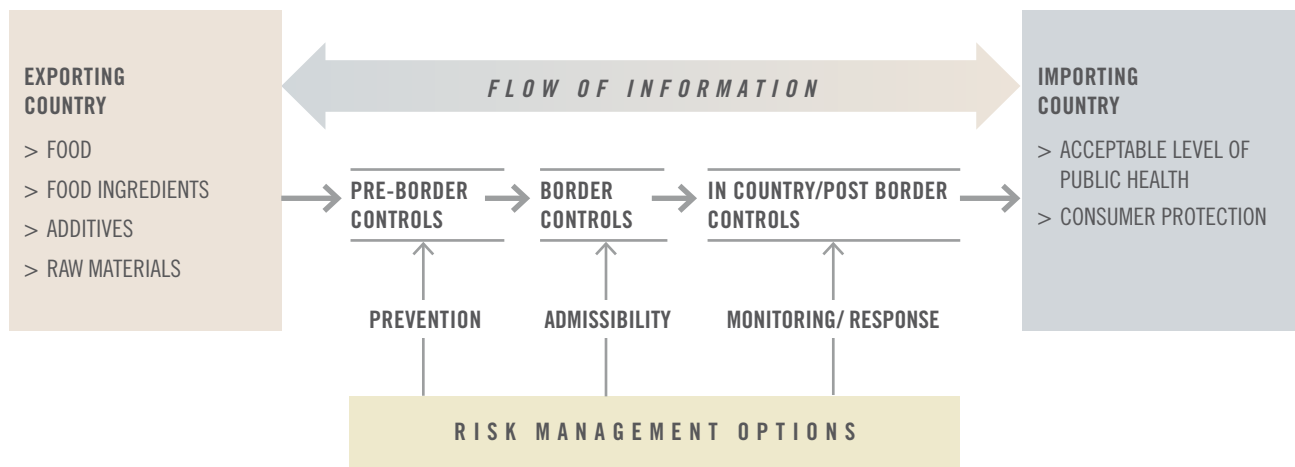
EXPORTING COUNTRY

> FOOD

> FOOD INGREDIENTS

> ADDITIVES

> RAW MATERIALS

FLOW OF INFORMATION

PRE-BORDER CONTROLS

BORDER CONTROLS

IN COUNTRY/POST BORDER CONTROLS

PREVENTION

ADMISSIBILITY

MONITORING/ RESPONSE

RISK MANAGEMENT OPTIONS

IMPORTING COUNTRY

> ACCEPTABLE LEVEL OF PUBLIC HEALTH

> CONSUMER PROTECTION